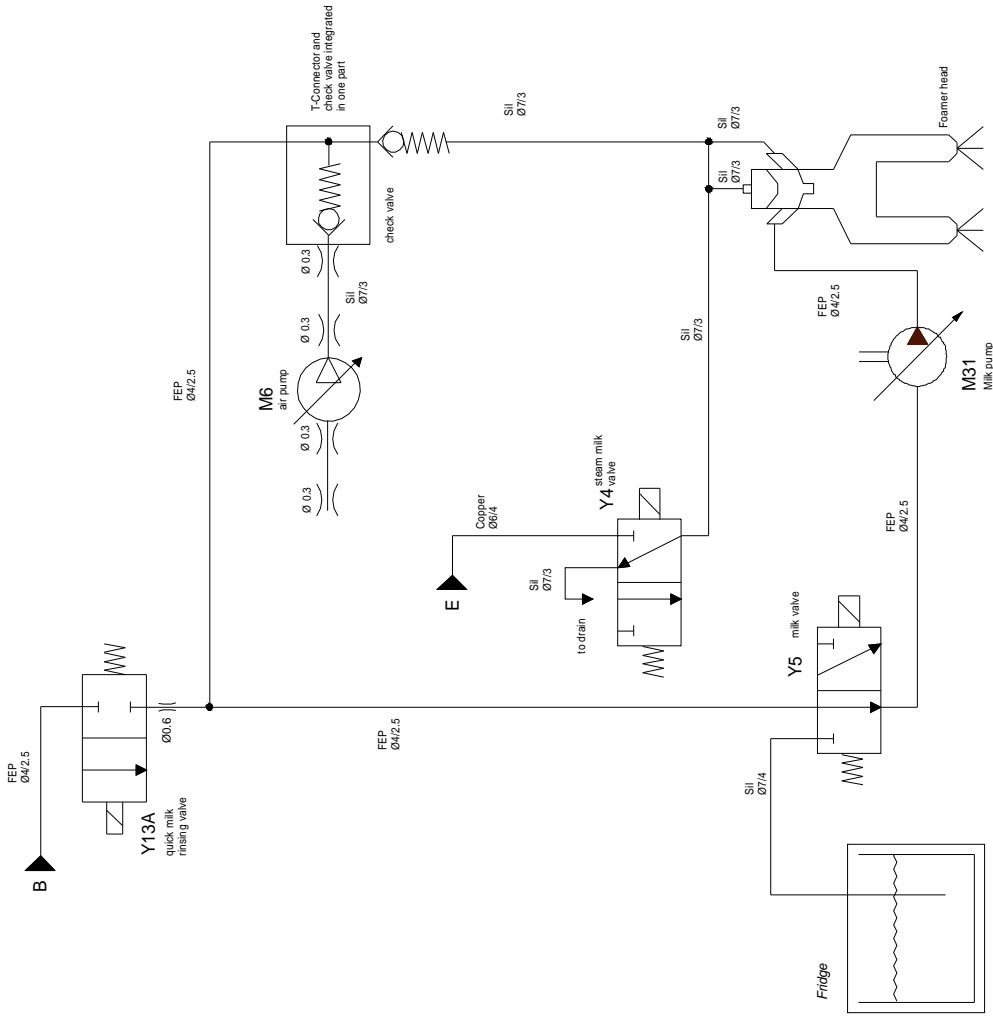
T-Connector and check valve integrated in one part

Sil
Ø7/3

Sil
Ø7/3

Sil
Ø7/3

Foamer head

check valve

Ø 0.3

Sil
Ø7/3

Ø 0.3

M6
air pump

Ø 0.3

Ø 0.3

FEP
Ø4/2.5

Sil
Ø7/3

FEP
Ø4/2.5

M31
Milk pump

Copper
Ø6/4

Y4 steam milk valve

Sil
Ø7/3

to drain

E

FEP
Ø4/2.5

Y5
milk valve

Ø0.6

FEP
Ø4/2.5

FEP
Ø4/2.5

Y13A
quick milk rinsing valve

B

Sil
Ø7/4

Fridge